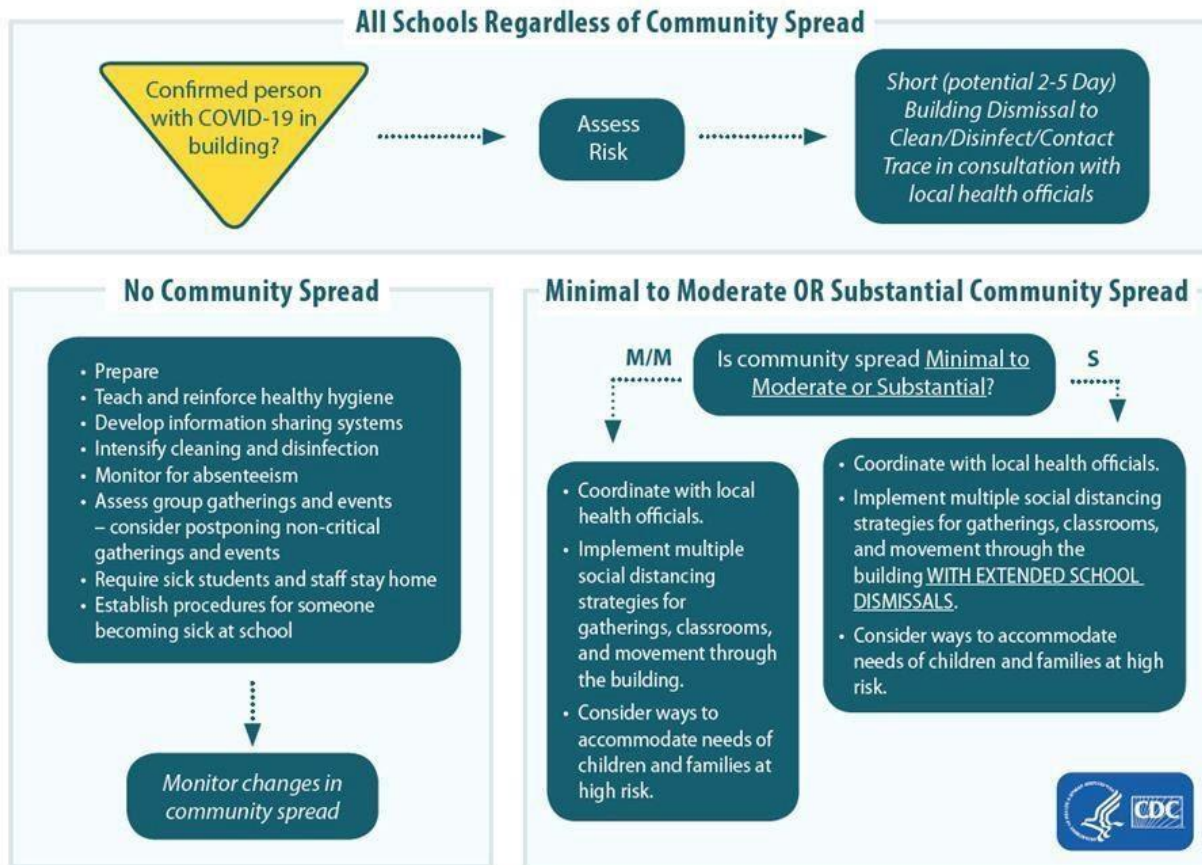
All Schools Regardless of Community Spread

Confirmed person with COVID-19 in building?

Assess Risk

Short (potential 2-5 Day) Building Dismissal to Clean/Disinfect/Contact Trace in consultation with local health officials

No Community Spread

- Prepare
- Teach and reinforce healthy hygiene
- Develop information sharing systems
- Intensify cleaning and disinfection
- Monitor for absenteeism
- Assess group gatherings and events – consider postponing non-critical gatherings and events
- Require sick students and staff stay home
- Establish procedures for someone becoming sick at school

Monitor changes in community spread

Minimal to Moderate OR Substantial Community Spread

M/M

Is community spread Minimal to Moderate or Substantial?

S

- Coordinate with local health officials.
- Implement multiple social distancing strategies for gatherings, classrooms, and movement through the building.
- Consider ways to accommodate needs of children and families at high risk.

- Coordinate with local health officials.
- Implement multiple social distancing strategies for gatherings, classrooms, and movement through the building WITH EXTENDED SCHOOL DISMISSALS.
- Consider ways to accommodate needs of children and families at high risk.

CDC